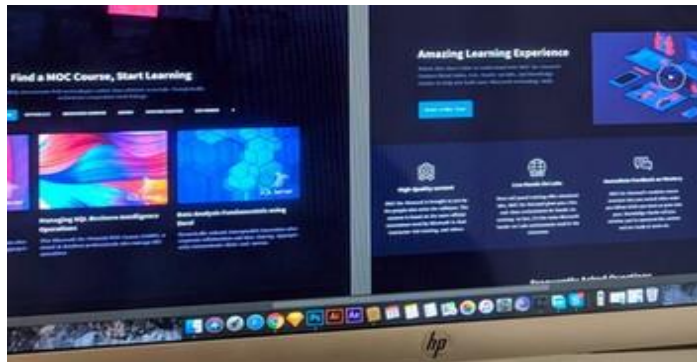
Find a MOC Course, Start Learning

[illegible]

Managing SQL Business Intelligence Operations

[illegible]

Data Analysis Fundamentals using Excel

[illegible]

Amazing Learning Experience

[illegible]

High Quality content

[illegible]

Live Hands-On Labs

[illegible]

Immediate Feedback on Mastery

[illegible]

Frequently Asked Questions

hp